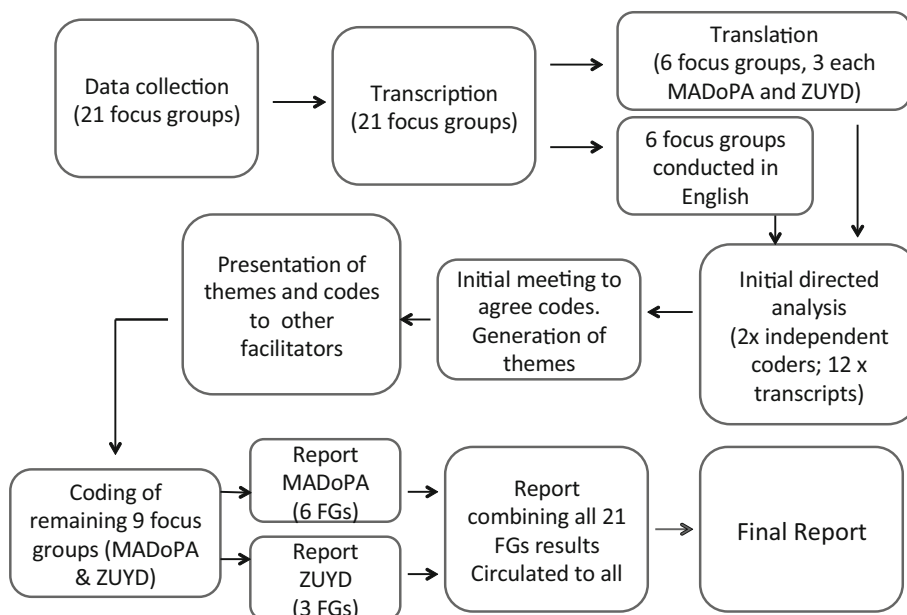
Data collection (21 focus groups)

Transcription (21 focus groups)

Translation (6 focus groups, 3 each MADoPA and ZUYD)

6 focus groups conducted in English

Initial directed analysis (2x independent coders; 12 x transcripts)

Initial meeting to agree codes. Generation of themes

Presentation of themes and codes to other facilitators

Coding of remaining 9 focus groups (MADoPA & ZUYD)

Report MADoPA (6 FGs)

Report ZUYD (3 FGs)

Report combining all 21 FGs results Circulated to all

Final Report